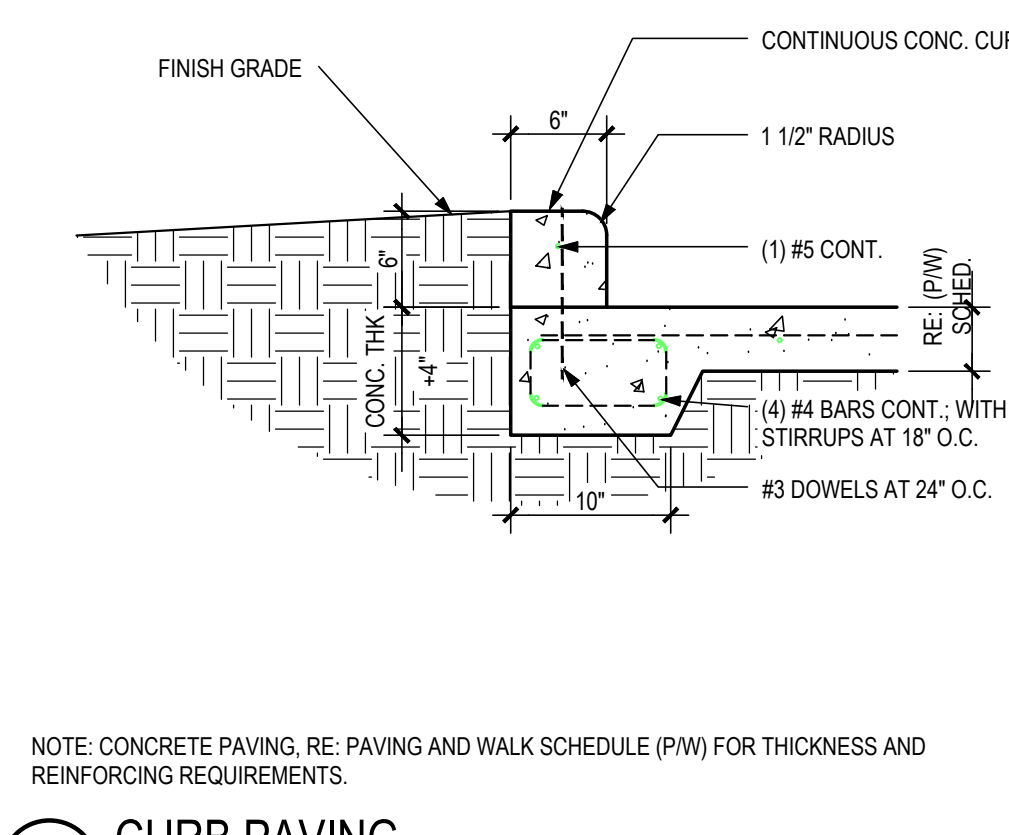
CONTINUOUS CONC. CU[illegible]

FINISH GRADE

6"

1 1/2" RADIUS

6"

(1) #5 CONT.

RE: (P/W) SCHED.

CONC. THK +4"

(4) #4 BARS CONT.; WITH STIRRUPS AT 18" O.C.

#3 DOWELS AT 24" O.C.

10"

NOTE: CONCRETE PAVING, RE: PAVING AND WALK SCHEDULE (P/W) FOR THICKNESS AND REINFORCING REQUIREMENTS.

CURB PAVING